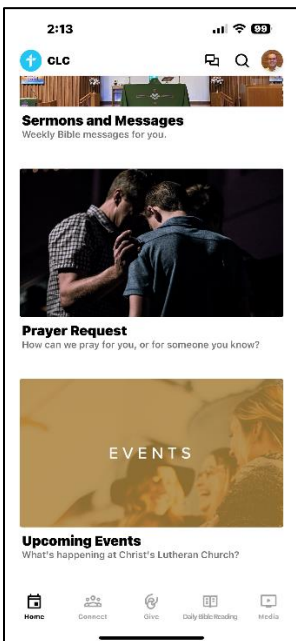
2:13

99

CLC

Sermons and Messages
Weekly Bible messages for you.

Prayer Request
How can we pray for you, or for someone you know?

EVENTS

Upcoming Events
What's happening at Christ's Lutheran Church?

Home
Connect
Give
Daily Bible Reading
Media